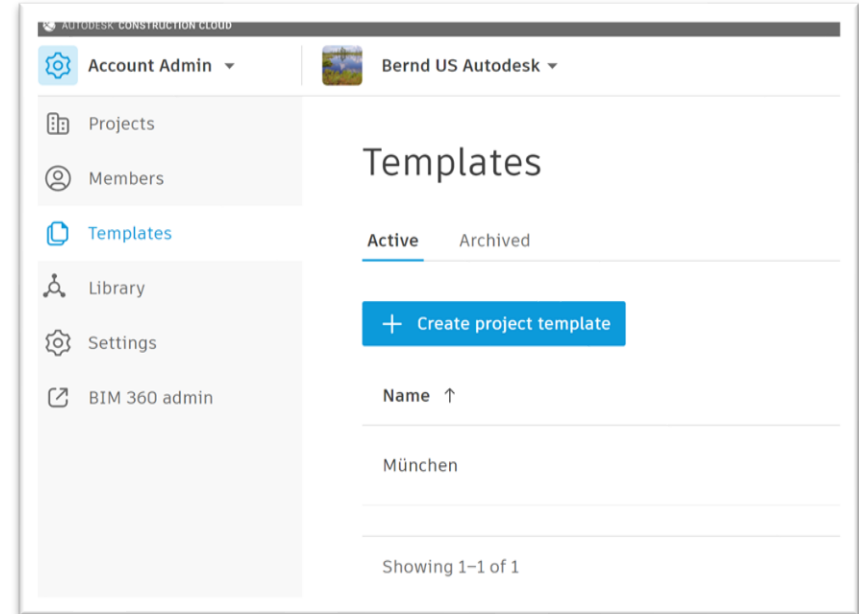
AUTODESK CONSTRUCTION CLOUD

Account Admin

Bernd US Autodesk

Projects

Members

Templates

Library

Settings

BIM 360 admin

Templates

Active

Archived

+ Create project template

Name ↑

München

Showing 1–1 of 1